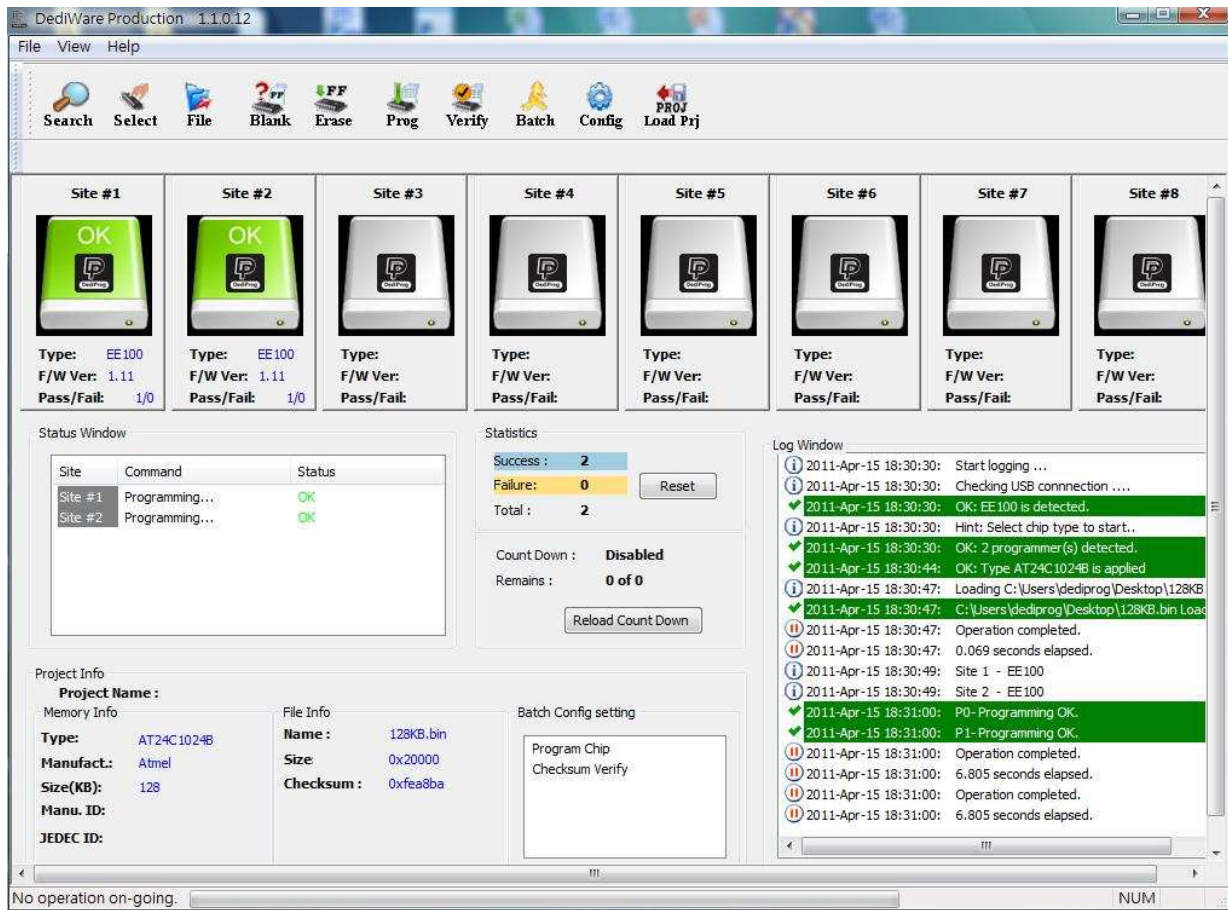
DediWare Production 1.1.0.12

File View Help

Search Select File Blank Erase Prog Verify Batch Config Load Prj

Site #1
OK
Type: EE100
F/W Ver: 1.11
Pass/Fail: 1/0

Site #2
OK
Type: EE100
F/W Ver: 1.11
Pass/Fail: 1/0

Site #3
Type:
F/W Ver:
Pass/Fail:

Site #4
Type:
F/W Ver:
Pass/Fail:

Site #5
Type:
F/W Ver:
Pass/Fail:

Site #6
Type:
F/W Ver:
Pass/Fail:

Site #7
Type:
F/W Ver:
Pass/Fail:

Site #8
Type:
F/W Ver:
Pass/Fail:

Status Window

| Site | Command | Status |
|---|---|---|
| Site #1 | Programming... | OK |
| Site #2 | Programming... | OK |

Statistics
Success : 2
Failure: 0
Total : 2
Reset

Count Down : Disabled
Remains : 0 of 0
Reload Count Down

Log Window
2011-Apr-15 18:30:30: Start logging ...
2011-Apr-15 18:30:30: Checking USB connnection ....
2011-Apr-15 18:30:30: OK: EE100 is detected.
2011-Apr-15 18:30:30: Hint: Select chip type to start..
2011-Apr-15 18:30:30: OK: 2 programmer(s) detected.
2011-Apr-15 18:30:44: OK: Type AT24C1024B is applied
2011-Apr-15 18:30:47: Loading C:\Users\dediprog\Desktop\128KB
2011-Apr-15 18:30:47: C:\Users\dediprog\Desktop\128KB.bin Load
2011-Apr-15 18:30:47: Operation completed.
2011-Apr-15 18:30:47: 0.069 seconds elapsed.
2011-Apr-15 18:30:49: Site 1 - EE100
2011-Apr-15 18:30:49: Site 2 - EE100
2011-Apr-15 18:31:00: P0- Programming OK.
2011-Apr-15 18:31:00: P1- Programming OK.
2011-Apr-15 18:31:00: Operation completed.
2011-Apr-15 18:31:00: 6.805 seconds elapsed.
2011-Apr-15 18:31:00: Operation completed.
2011-Apr-15 18:31:00: 6.805 seconds elapsed.

Project Info
Project Name :
Memory Info
Type: AT24C1024B
Manufact.: Atmel
Size(KB): 128
Manu. ID:
JEDEC ID:

File Info
Name : 128KB.bin
Size 0x20000
Checksum : 0xfea8ba

Batch Config setting
Program Chip
Checksum Verify

No operation on-going.
NUM